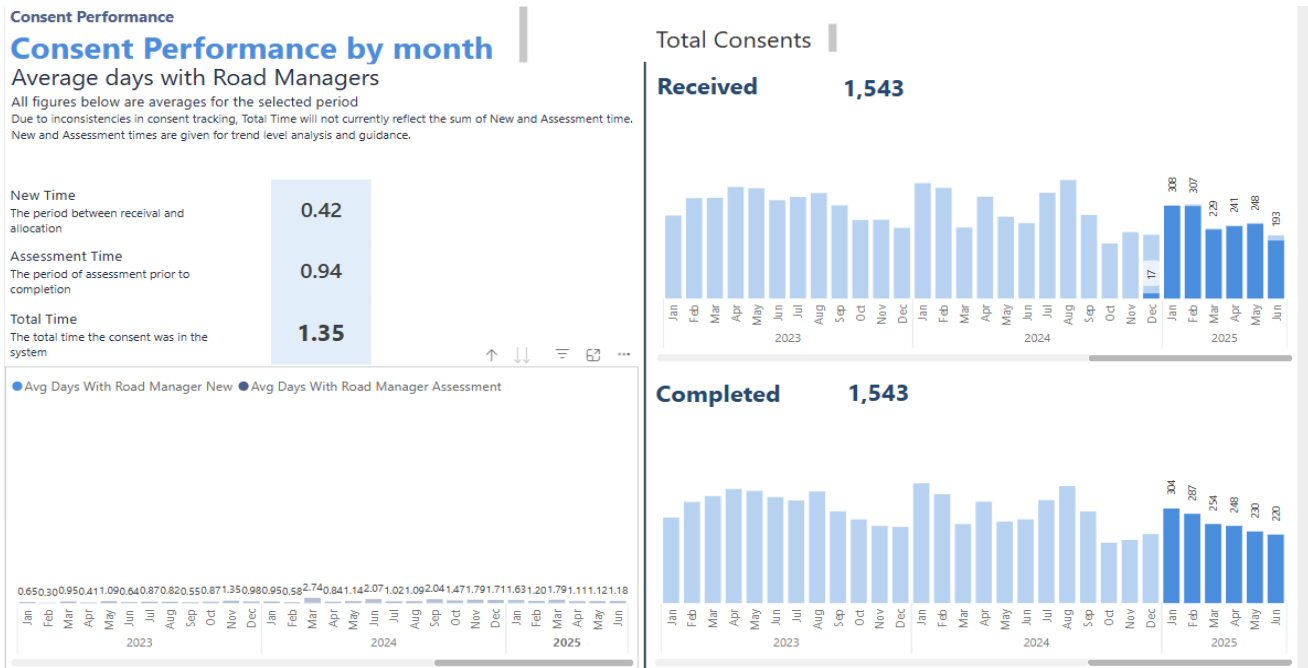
Consent Performance

Consent Performance by month

Average days with Road Managers

All figures below are averages for the selected period

Due to inconsistencies in consent tracking, Total Time will not currently reflect the sum of New and Assessment time. New and Assessment times are given for trend level analysis and guidance.

New Time
The period between receival and allocation
0.42

Assessment Time
The period of assessment prior to completion
0.94

Total Time
The total time the consent was in the system
1.35

● Avg Days With Road Manager New ● Avg Days With Road Manager Assessment

0.65 0.30 0.95 0.41 1.09 0.64 0.87 0.82 0.55 0.87 1.35 0.98 0.95 0.58 2.74 0.84 1.14 2.07 1.02 1.09 2.04 1.47 1.79 1.71 1.63 1.20 1.79 1.11 1.12 1.18

Jan Feb Mar Apr May Jun Jul Aug Sep Oct Nov Dec Jan Feb Mar Apr May Jun Jul Aug Sep Oct Nov Dec Jan Feb Mar Apr May Jun

2023 2024 2025

Total Consents

Received 1,543

308 307 229 241 248 193 17

Jan Feb Mar Apr May Jun Jul Aug Sep Oct Nov Dec Jan Feb Mar Apr May Jun Jul Aug Sep Oct Nov Dec Jan Feb Mar Apr May Jun

2023 2024 2025

Completed 1,543

304 287 254 248 230 220

Jan Feb Mar Apr May Jun Jul Aug Sep Oct Nov Dec Jan Feb Mar Apr May Jun Jul Aug Sep Oct Nov Dec Jan Feb Mar Apr May Jun

2023 2024 2025